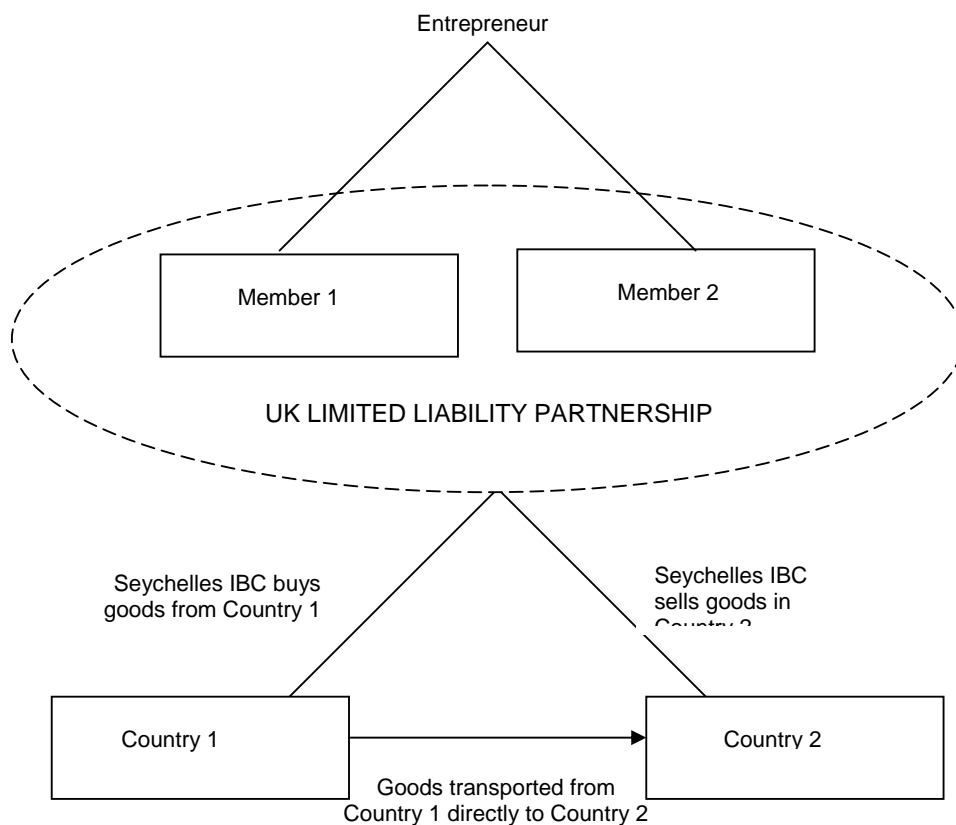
Entrepreneur

Member 1

Member 2

UK LIMITED LIABILITY PARTNERSHIP

Seychelles IBC buys goods from Country 1

Seychelles IBC sells goods in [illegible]

Country 1

Country 2

Goods transported from Country 1 directly to Country 2